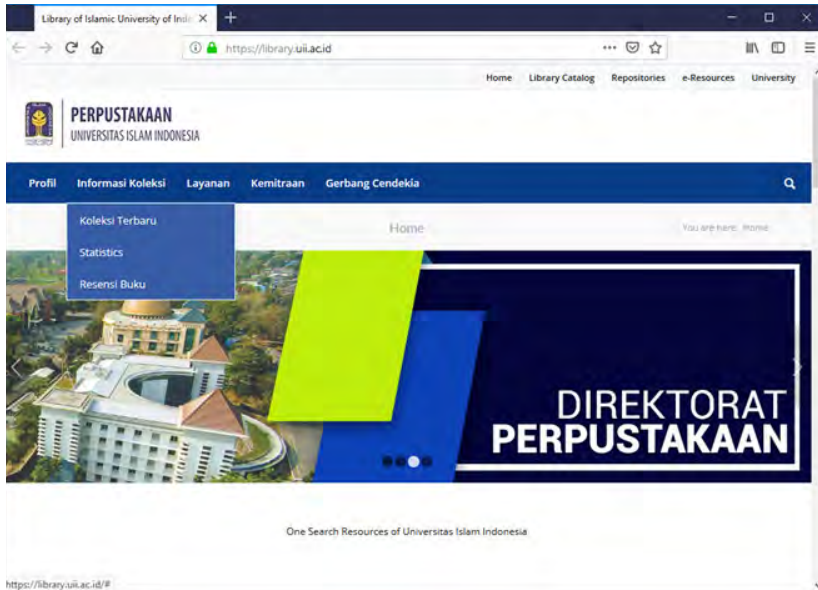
Library of Islamic University of Indo ×

https://library.uii.ac.id

Home Library Catalog Repositories e-Resources University

PERPUSTAKAAN
UNIVERSITAS ISLAM INDONESIA

Profil Informasi Koleksi Layanan Kemitraan Gerbang Cendekia

Koleksi Terbaru
Statistics
Resensi Buku

Home

You are here: Home

DIREKTORAT
PERPUSTAKAAN

One Search Resources of Universitas Islam Indonesia

https://library.uii.ac.id/#